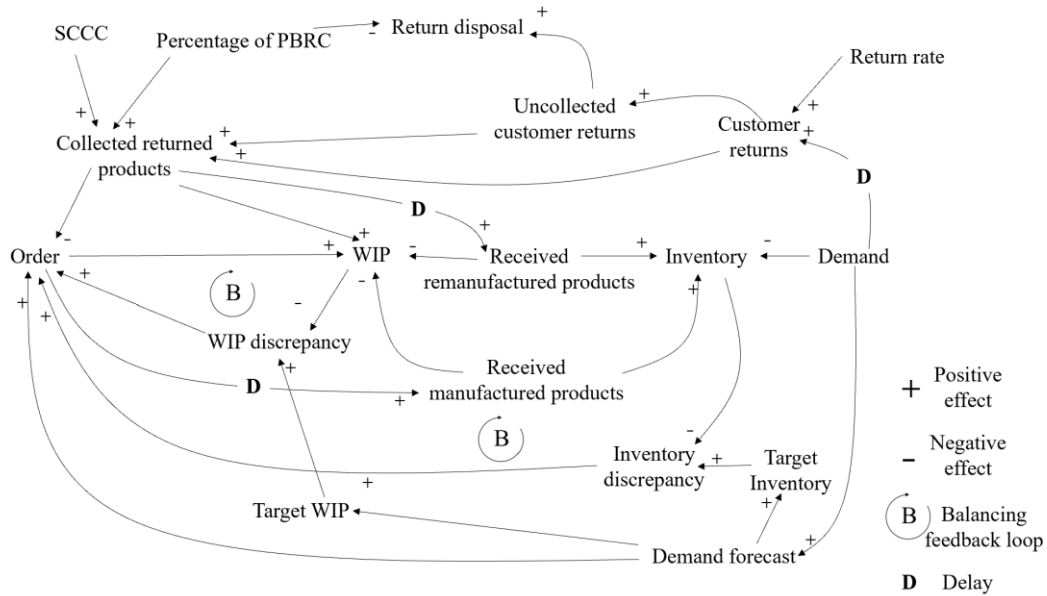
SCCC
Percentage of PBRC
-
Return disposal
+
Return rate
+
Uncollected customer returns
+
Customer returns
+
+
Collected returned products
+
+
+
D
-
Order
+
WIP
+
-
D
+
Received remanufactured products
+
Inventory
-
Demand
+
B
-
-
+
+
+
WIP discrepancy
+
Received manufactured products
D
+
B
-
Inventory discrepancy
+
Target Inventory
+
+
Target WIP
+
Demand forecast
+
+ Positive effect
- Negative effect
B Balancing feedback loop
D Delay